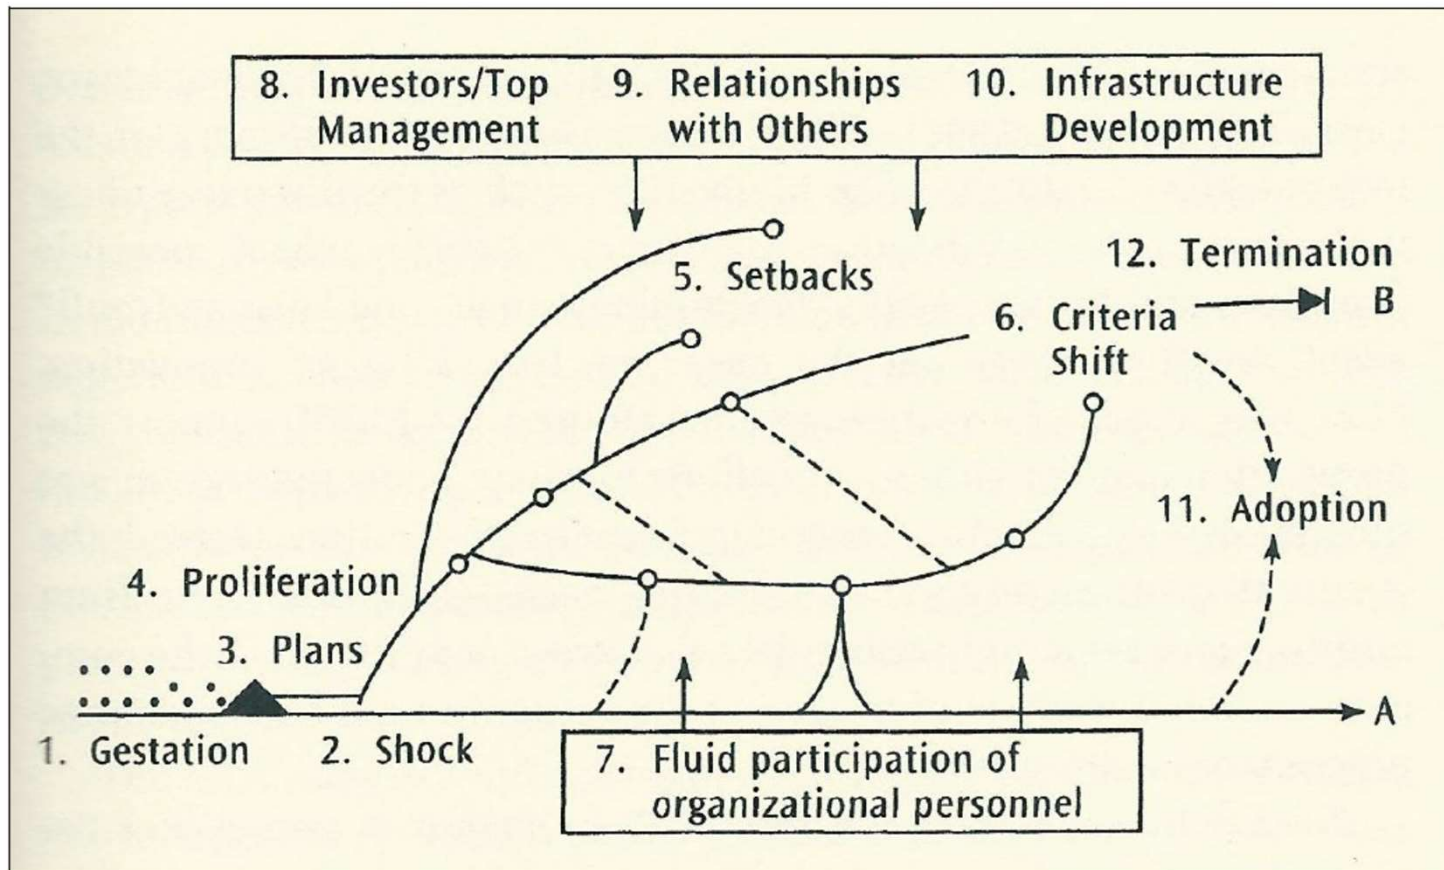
8. Investors/Top Management
9. Relationships with Others
10. Infrastructure Development

5. Setbacks
12. Termination
B
6. Criteria Shift
11. Adoption
4. Proliferation
3. Plans
A
1. Gestation
2. Shock
7. Fluid participation of organizational personnel